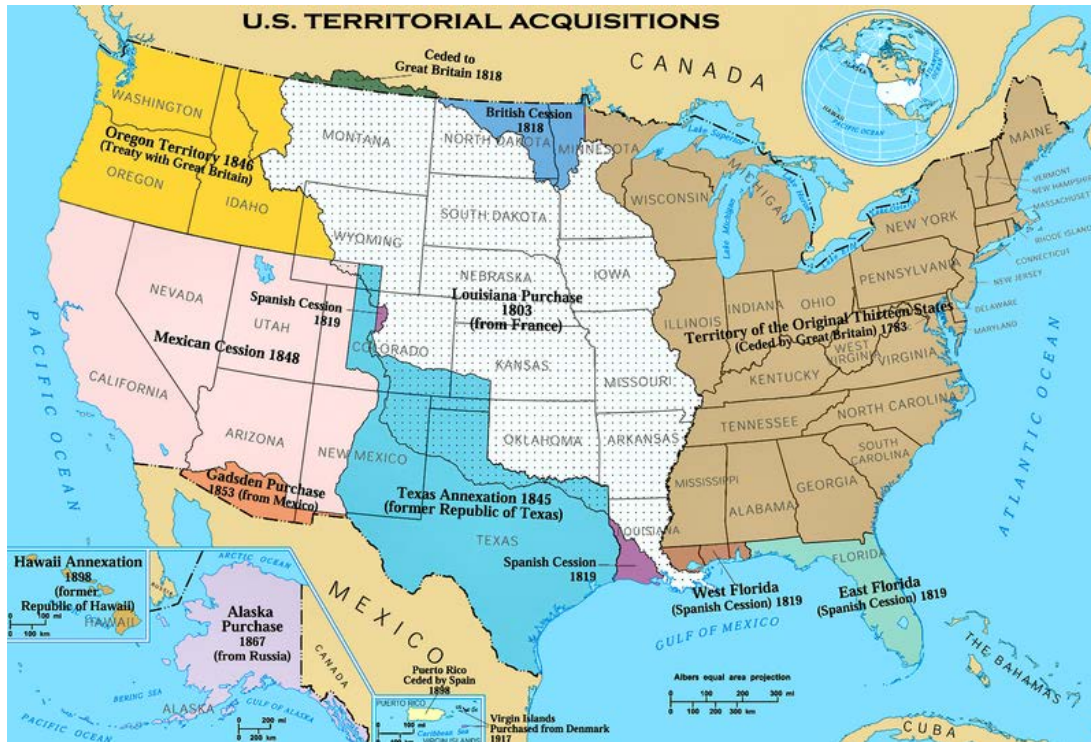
U.S. TERRITORIAL ACQUISITIONS

Ceded to Great Britain 1818

CANADA

British Cession 1818

WASHINGTON

Oregon Territory 1846 (Treaty with Great Britain)

OREGON

IDAHO

MONTANA

NORTH DAKOTA

MINNESOTA

SOUTH DAKOTA

WYOMING

WISCONSIN

MICHIGAN

Lake Superior

Lake Michigan

Lake Huron

Lake Ontario

Lake Erie

MAINE

VERMONT

NEW HAMPSHIRE

MASSACHUSETTS

NEW YORK

RHODE ISLAND

CONNECTICUT

NEW JERSEY

PENNSYLVANIA

DELAWARE

MARYLAND

NEBRASKA

IOWA

NEVADA

Spanish Cession 1819

Louisiana Purchase 1803 (from France)

UTAH

ILLINOIS

INDIANA

OHIO

Territory of the Original Thirteen States (Ceded by Great Britain) 1783

Mexican Cession 1848

COLORADO

KANSAS

MISSOURI

WEST VIRGINIA

VIRGINIA

KENTUCKY

CALIFORNIA

PACIFIC OCEAN

NORTH CAROLINA

TENNESSEE

ARIZONA

OKLAHOMA

ARKANSAS

SOUTH CAROLINA

NEW MEXICO

ATLANTIC OCEAN

MISSISSIPPI

ALABAMA

GEORGIA

Gadsden Purchase 1853 (from Mexico)

Texas Annexation 1845 (former Republic of Texas)

TEXAS

LOUISIANA

Spanish Cession 1819

FLORIDA

West Florida (Spanish Cession) 1819

East Florida (Spanish Cession) 1819

Hawaii Annexation 1898 (former Republic of Hawaii)

HAWAII

100 mi
100 km

ARCTIC OCEAN

Alaska Purchase 1867 (from Russia)

CANADA

MEXICO

GULF OF MEXICO

Puerto Rico Ceded by Spain 1898

Albers equal area projection

100 200 300 mi
100 200 300 km

THE BAHAMAS

BERING SEA

ALASKA

GULF OF ALASKA

200 mi
200 km

PACIFIC OCEAN

PUERTO RICO

Caribbean Sea

VIRGIN ISLANDS

Virgin Islands Purchased from Denmark 1917

CUBA

ALASKA

HAWAII

PACIFIC OCEAN